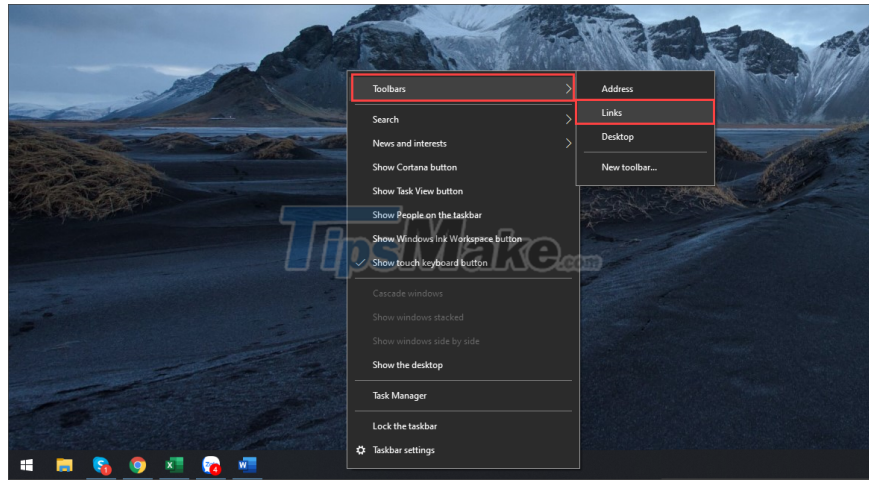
Toolbars
Search
News and interests
Show Cortana button
Show Task View button
Show People on the taskbar
Show Windows Ink Workspace button
Show touch keyboard button
Cascade windows
Show windows stacked
Show windows side by side
Show the desktop
Task Manager
Lock the taskbar
Taskbar settings

Address
Links
Desktop
New toolbar...

TipsMake.com

1
4